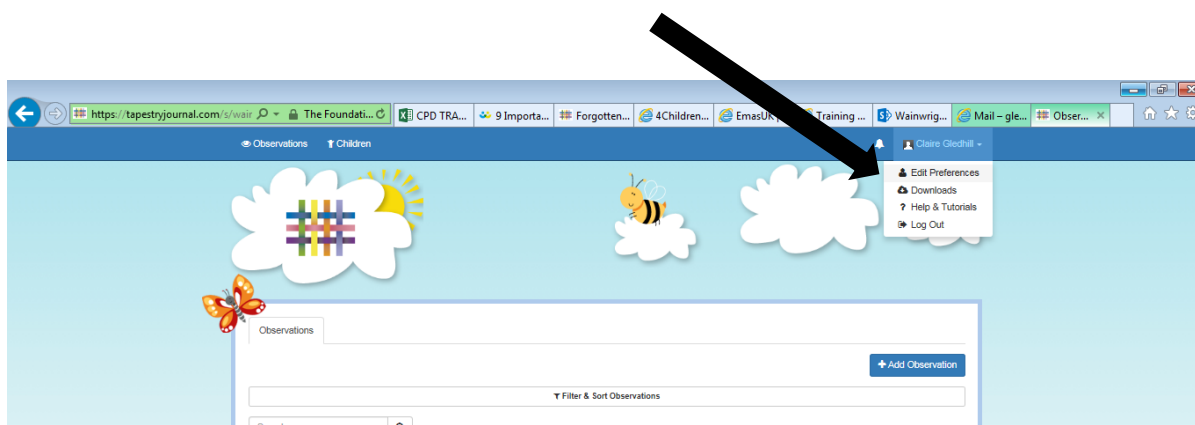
https://tapestryjournal.com/s/wair The Foundati... CPD TRA... 9 Importa... Forgotten... 4Children... EmasUK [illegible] Training ... Wainwrig... Mail – gle... Obser...

Observations Children

Claire Gledhill

Edit Preferences
Downloads
Help & Tutorials
Log Out

Observations

+ Add Observation

Filter & Sort Observations